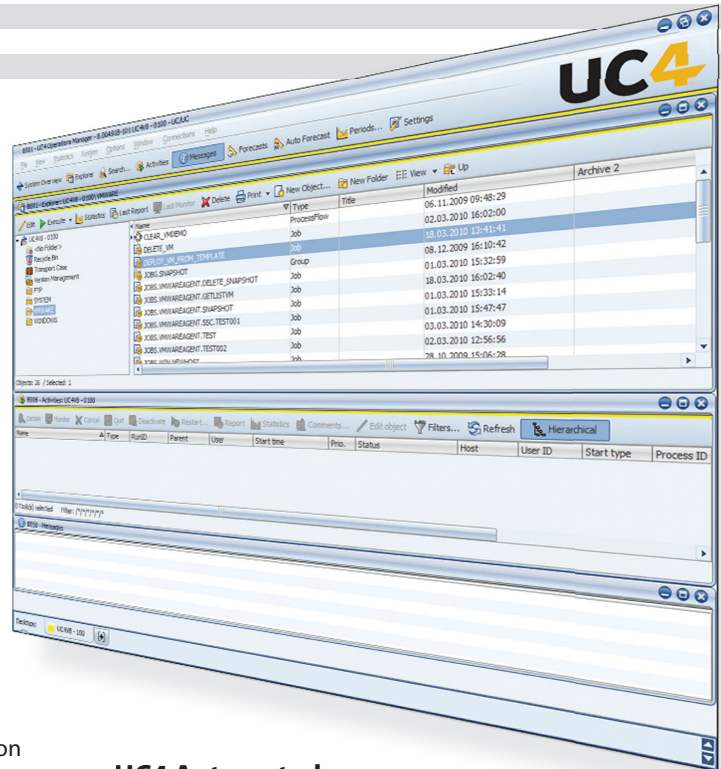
UC4

0001 - UC4 Operations Manager - 8.00A518-101 UC4/0 - 0100 - UC/UC

File View Statistics Header Options Window Connections Help

System Overview Explorer Search... Activities Messages Forecasts Auto Forecast Periods... Settings

0001 - Explorer - UC4/0 - 0100 VMWARE

Edit Execute Statistics Last Report Last Monitor Delete Print New Object... New Folder View Up

UC4/0 - 0100
<No Folder>
Recycle Bin
Transport Case
Version Management
FTP
SYSTEM
VMWARE
WINDOWS

| Name | Type | Title | Modified | Archive 2 |
|---|---|---|---|---|
| CLEAR_VMDEMO | ProcessFlow | | 06.11.2009 09:48:29 | |
| DELETE_VM | Job | | 02.03.2010 16:02:00 | |
| DEPLOY_VM_FROM_TEMPLATE | Job | | 18.03.2010 13:41:41 | |
| JOBS.SNAPSHOT | Group | | 08.12.2009 16:10:42 | |
| JOBS.VMWAREAGENT.DELETE_SNAPSHOT | Job | | 01.03.2010 15:32:59 | |
| JOBS.VMWAREAGENT.GETLISTVM | Job | | 18.03.2010 16:02:40 | |
| JOBS.VMWAREAGENT.SNAPSHOT | Job | | 01.03.2010 15:33:14 | |
| JOBS.VMWAREAGENT.SSC.TEST001 | Job | | 01.03.2010 15:47:47 | |
| JOBS.VMWAREAGENT.TEST | Job | | 03.03.2010 14:30:09 | |
| JOBS.VMWAREAGENT.TEST002 | Job | | 02.03.2010 12:56:56 | |
| JOBS.VM.NEWHOST | Job | | 28.10.2009 15:06:28 | |

Objects: 26 / Selected: 1

0006 - Activities: UC4/0 - 0100

Details Monitor Cancel Quit Deactivate Restart... Report Statistics Comments... Edit object Filters... Refresh Hierarchical

| Name | Type | RunID | Parent | User | Start time | Prio. | Status | Host | User ID | Start type | Process ID |
|---|---|---|---|---|---|---|---|---|---|---|---|

0 Task(s) selected Filter: /*/*/*/*/*

0010 - Messages

Desktop: UC4/0 - 100

on

UC4 Automated